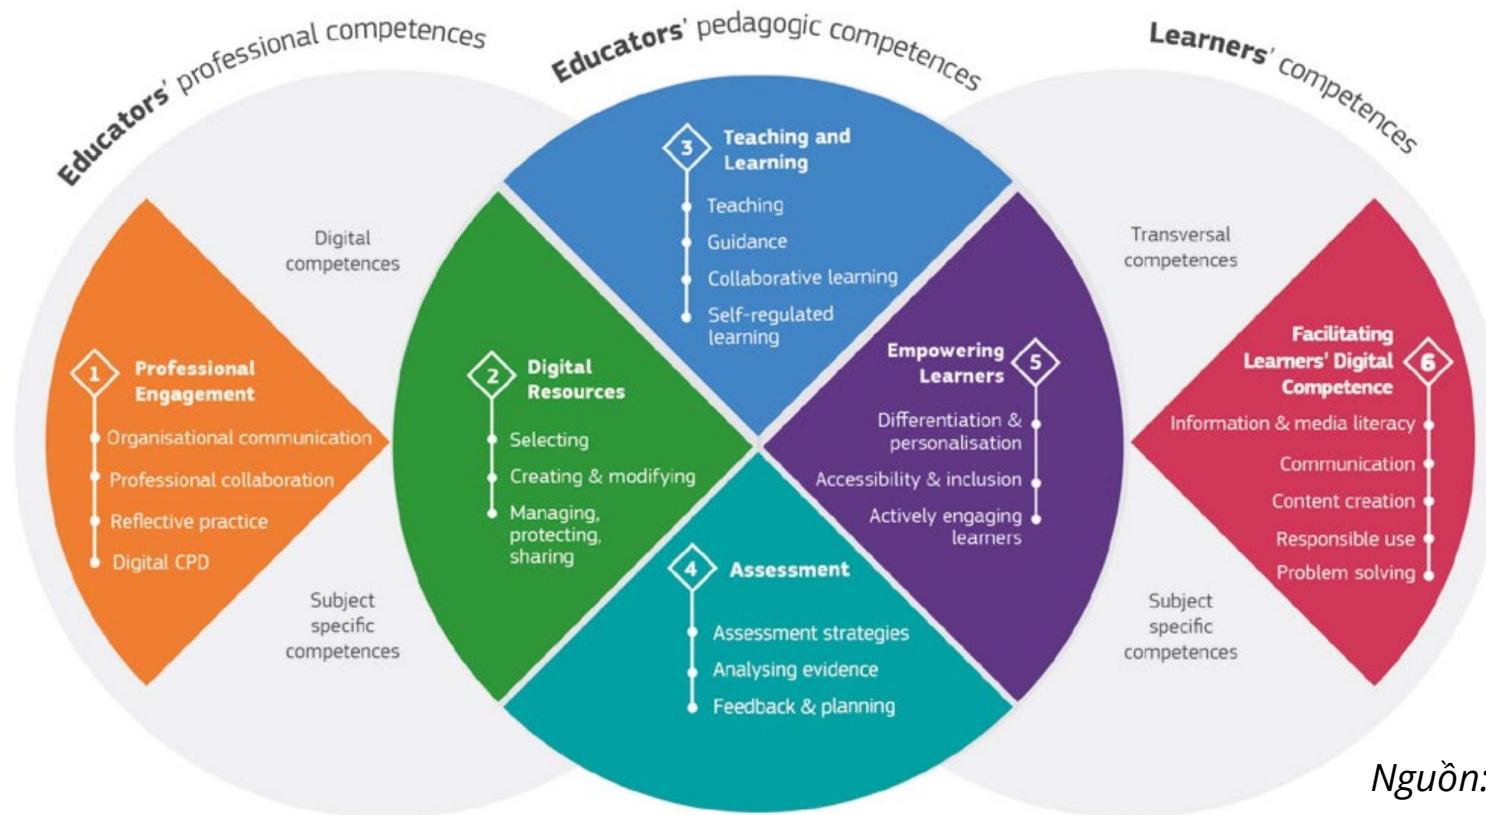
Educators' professional competences

Educators' pedagogic competences

Learners' competences

Digital competences

Subject specific competences

1 Professional Engagement
Organisational communication
Professional collaboration
Reflective practice
Digital CPD

2 Digital Resources
Selecting
Creating & modifying
Managing, protecting, sharing

3 Teaching and Learning
Teaching
Guidance
Collaborative learning
Self-regulated learning

4 Assessment
Assessment strategies
Analysing evidence
Feedback & planning

5 Empowering Learners
Differentiation & personalisation
Accessibility & inclusion
Actively engaging learners

Transversal competences

Subject specific competences

6 Facilitating Learners' Digital Competence
Information & media literacy
Communication
Content creation
Responsible use
Problem solving

Nguồn: